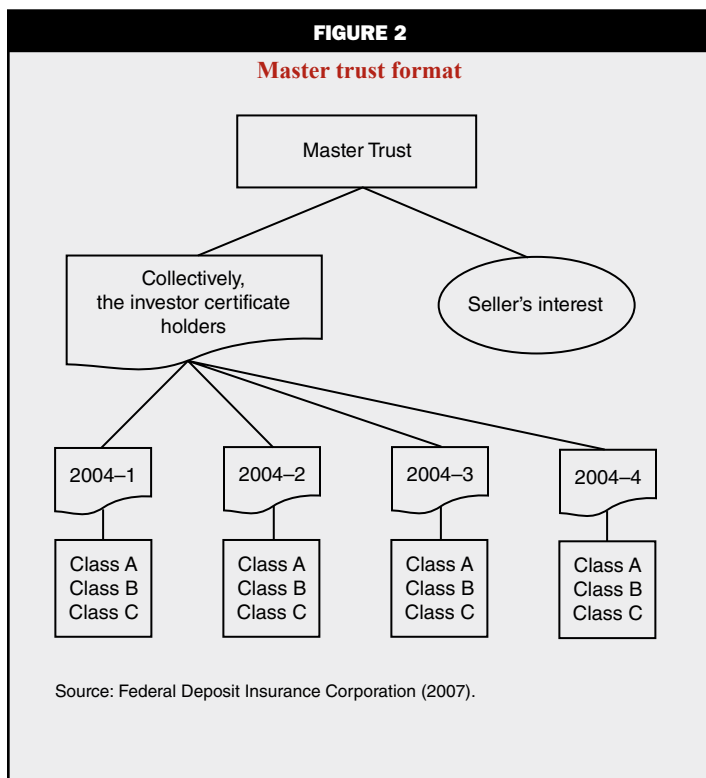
FIGURE 2

Master trust format

Master Trust

Collectively, the investor certificate holders

Seller’s interest

2004–1

2004–2

2004–3

2004–4

Class A
Class B
Class C

Class A
Class B
Class C

Class A
Class B
Class C

Class A
Class B
Class C

Source: Federal Deposit Insurance Corporation (2007).